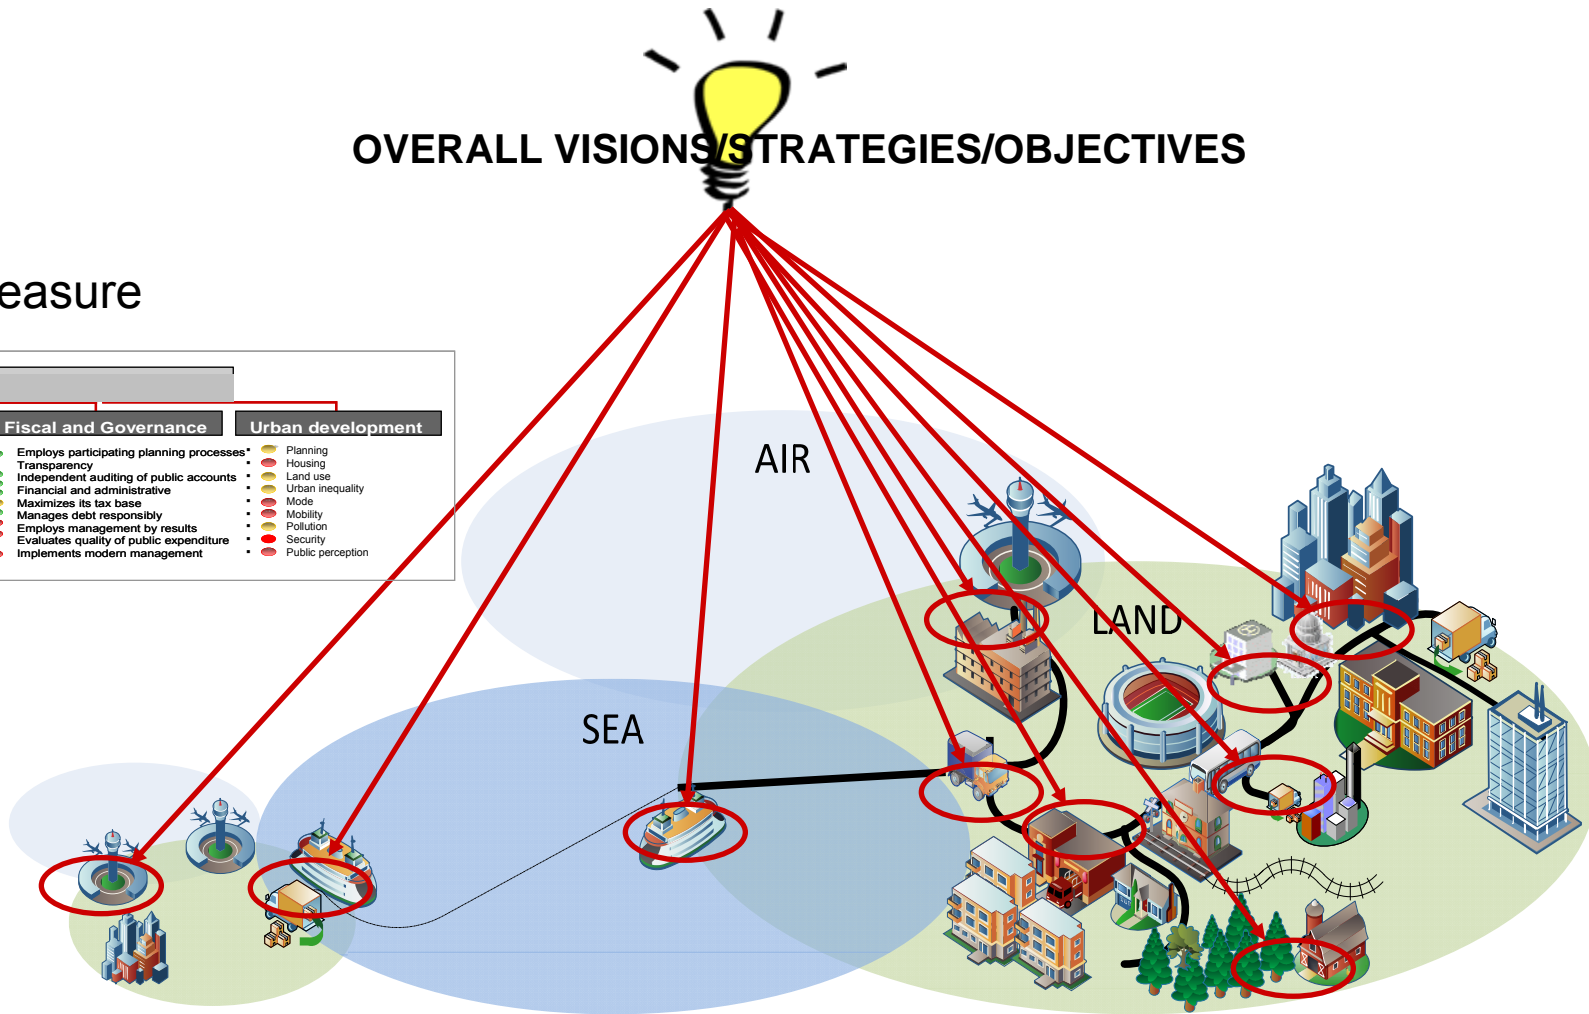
OVERALL VISIONS/STRATEGIES/OBJECTIVES

easure

Fiscal and Governance

Employs participating planning processes
Transparency
Independent auditing of public accounts
Financial and administrative
Maximizes its tax base
Manages debt responsibly
Employs management by results
Evaluates quality of public expenditure
Implements modern management

Urban development

Planning
Housing
Land use
Urban inequality
Mode
Mobility
Pollution
Security
Public perception

AIR

LAND

SEA